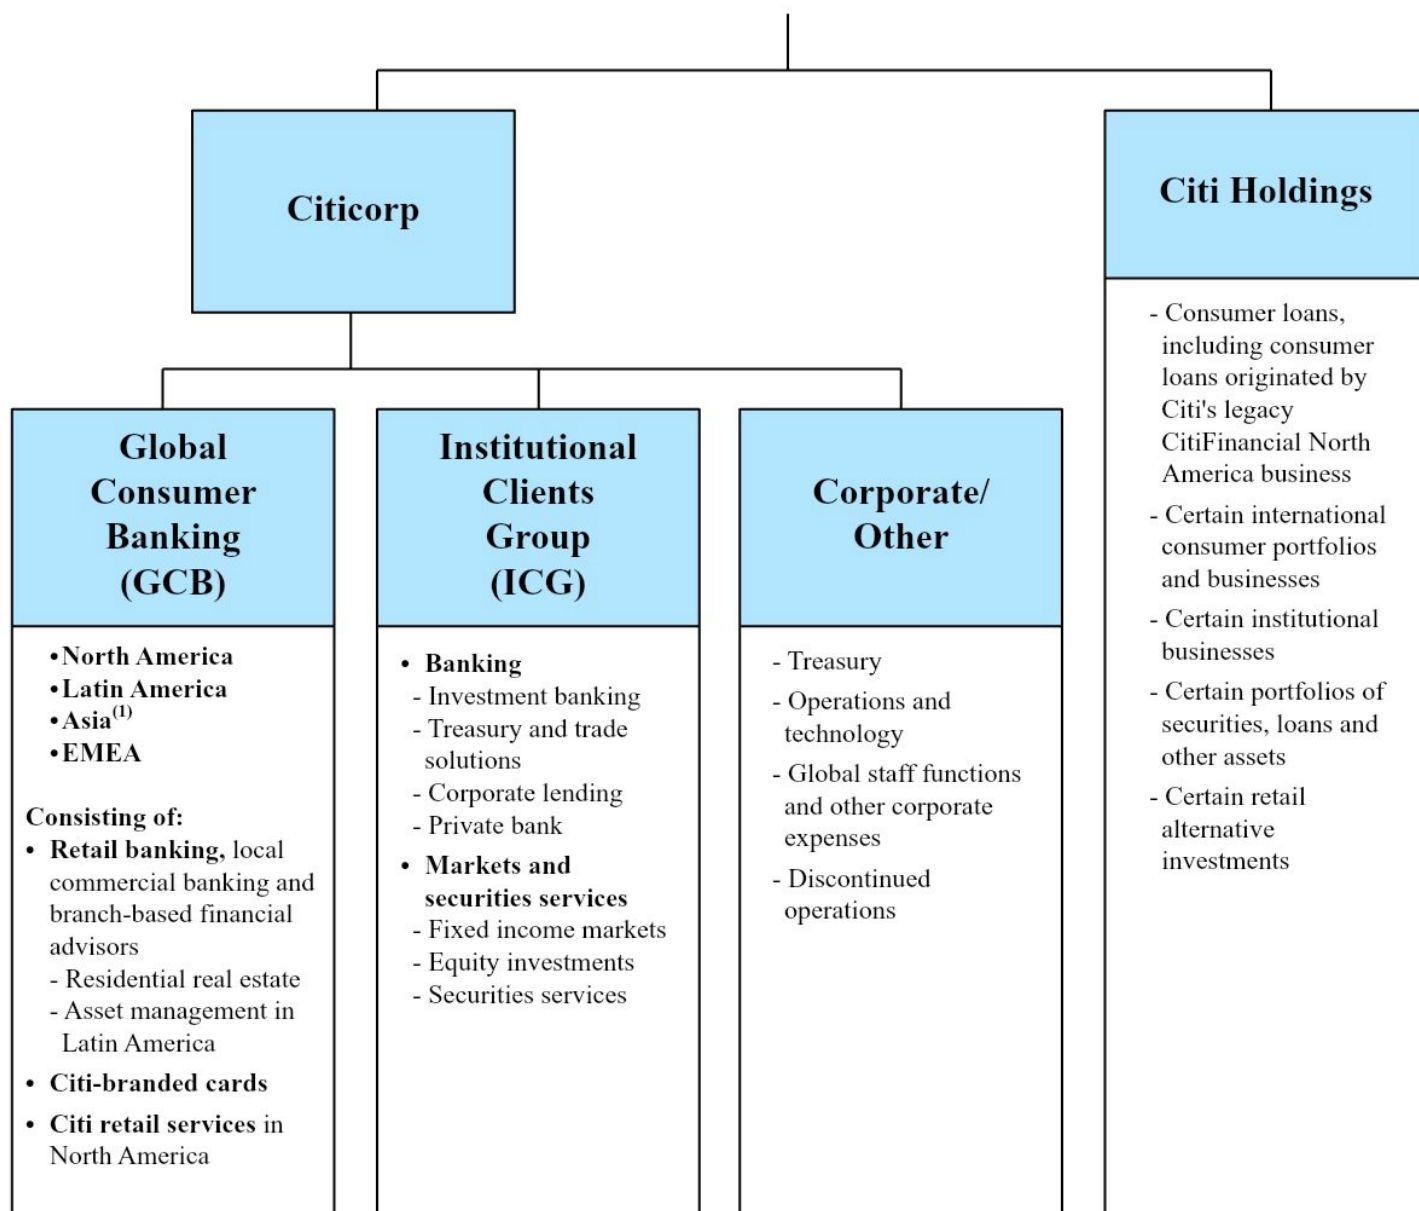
Citicorp

Citi Holdings

- Consumer loans, including consumer loans originated by Citi's legacy CitiFinancial North America business
- Certain international consumer portfolios and businesses
- Certain institutional businesses
- Certain portfolios of securities, loans and other assets
- Certain retail alternative investments

Global Consumer Banking (GCB)

• North America
• Latin America
• Asia$^{(1)}$
• EMEA

Consisting of:
• Retail banking, local commercial banking and branch-based financial advisors
- Residential real estate
- Asset management in Latin America
• Citi-branded cards
• Citi retail services in North America

Institutional Clients Group (ICG)

• Banking
- Investment banking
- Treasury and trade solutions
- Corporate lending
- Private bank
• Markets and securities services
- Fixed income markets
- Equity investments
- Securities services

Corporate/ Other

- Treasury
- Operations and technology
- Global staff functions and other corporate expenses
- Discontinued operations